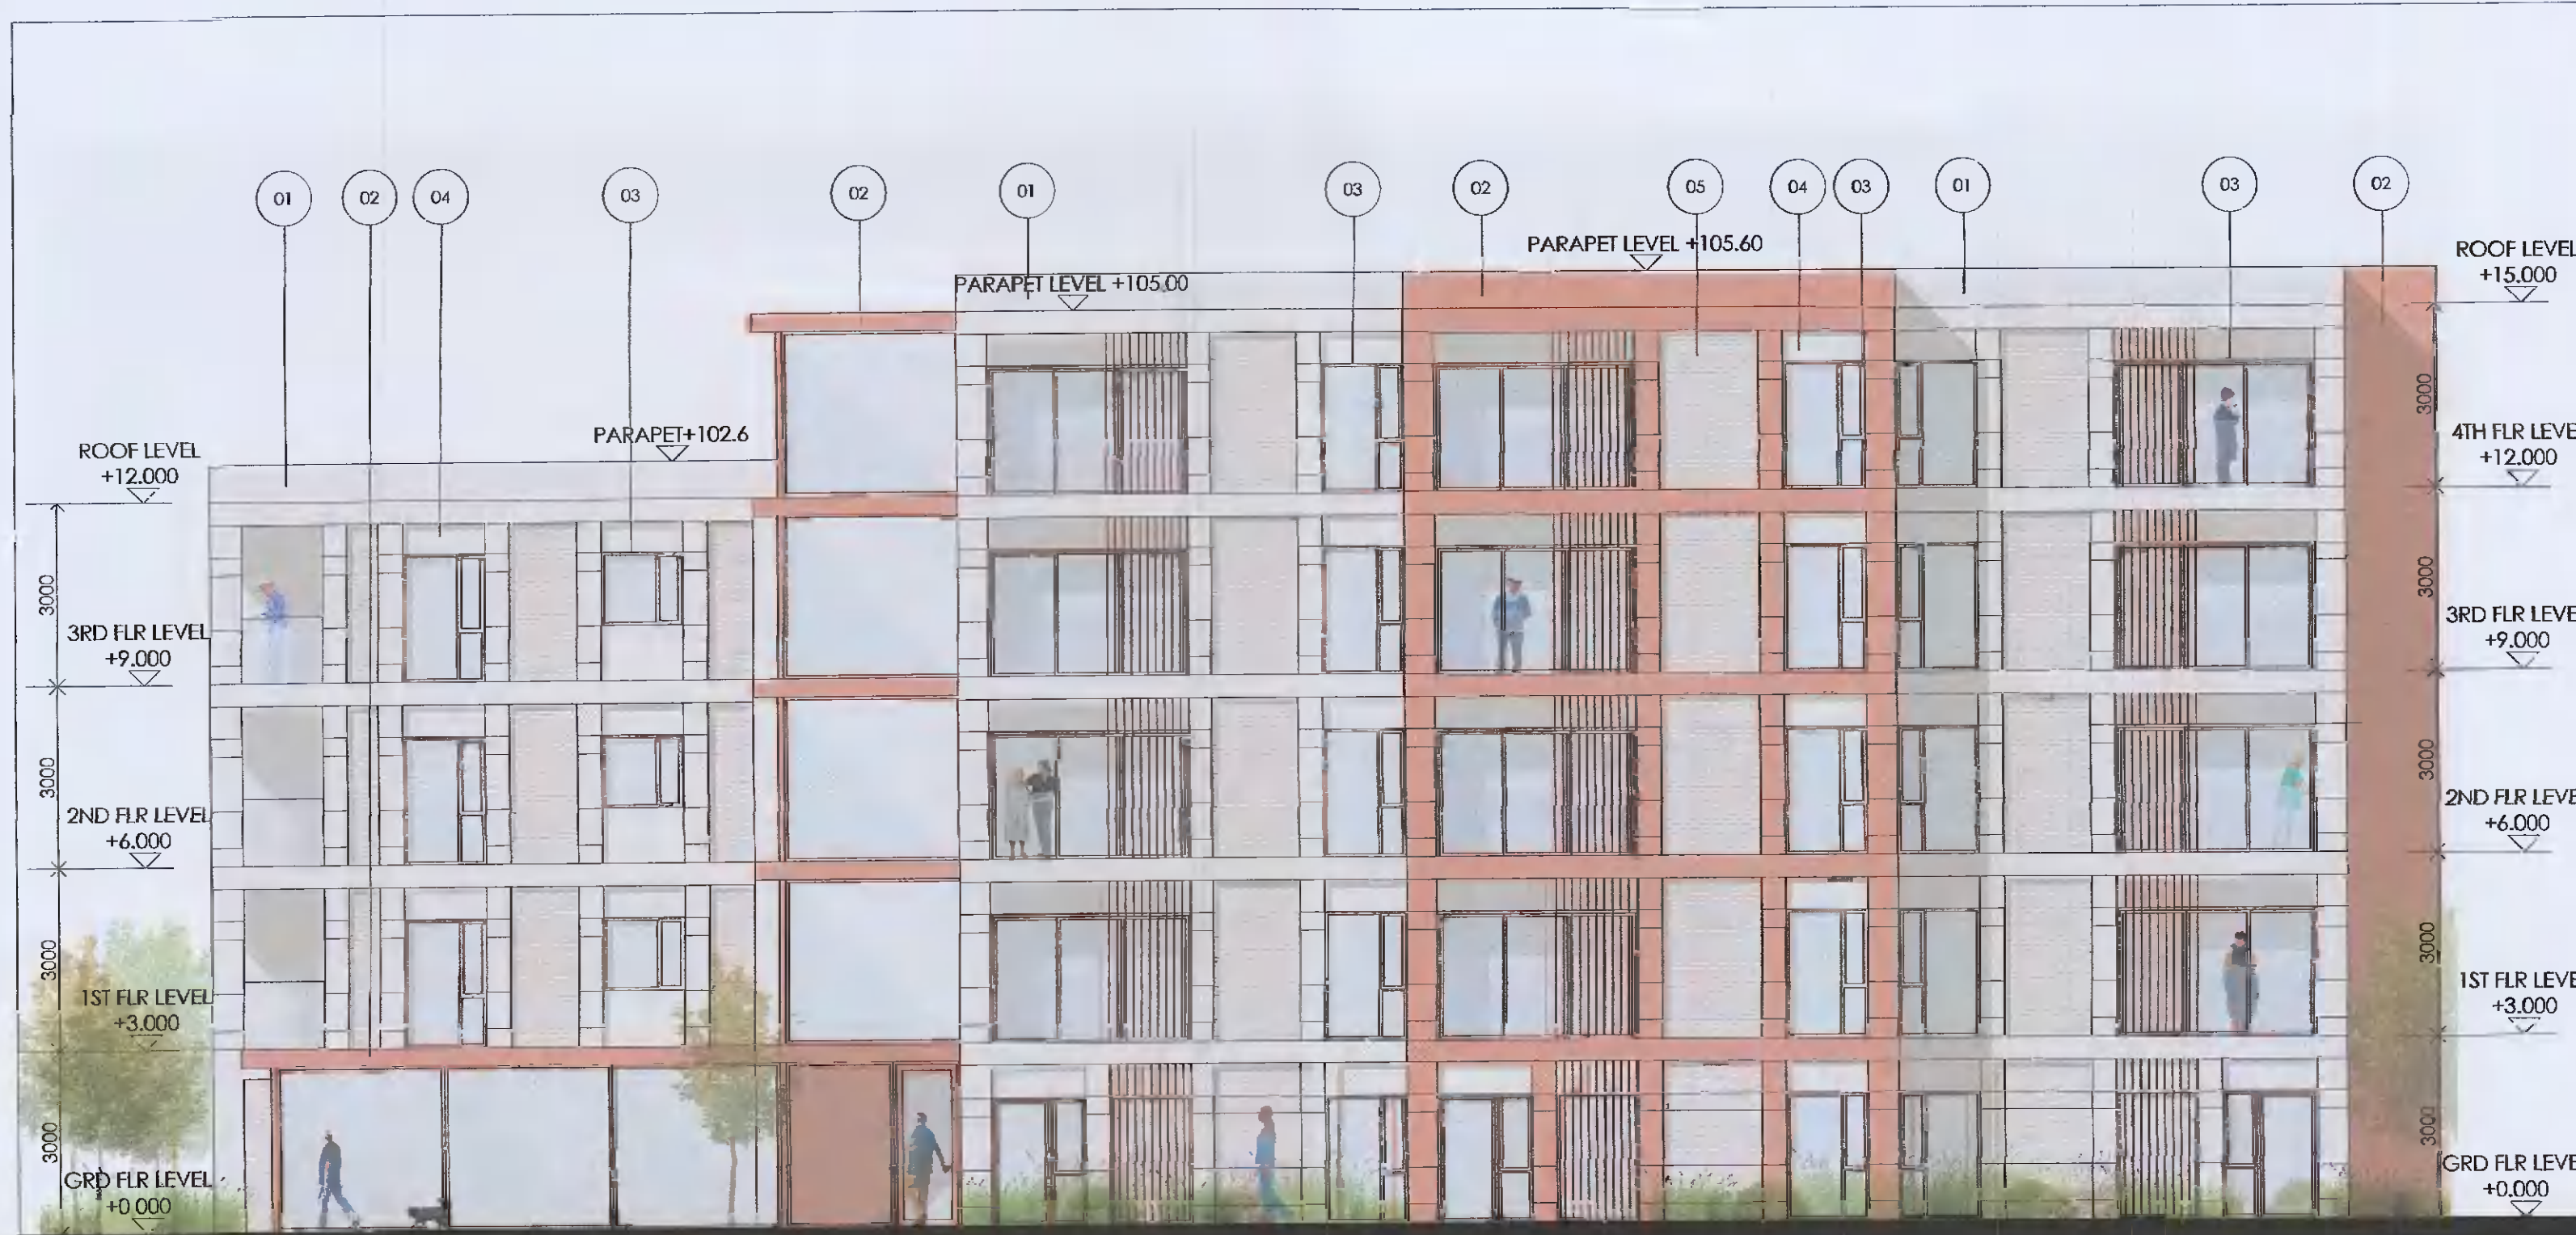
01 02 04 03 02 01 03 02 05 04 03 01 03 02

PARAPET LEVEL +105.60

PARAPET LEVEL +105.00

ROOF LEVEL +15.000

PARAPET+102.6

ROOF LEVEL +12.000

3000

3RD FLR LEVEL +9.000

3000

2ND FLR LEVEL +6.000

3000

1ST FLR LEVEL +3.000

3000

GRD FLR LEVEL +0.000

3000

4TH FLR LEVE +12.000

3000

3RD FLR LEVE +9.000

3000

2ND FLR LEVE +6.000

3000

1ST FLR LEVE +3.000

3000

GRD FLR LEVE +0.000